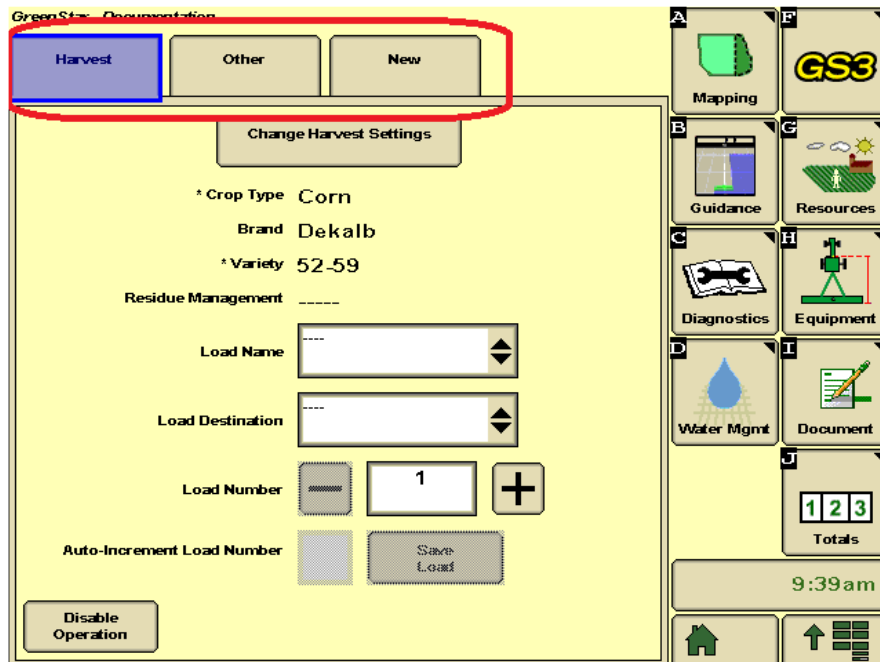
GreenStar - Documentation

Harvest | Other | New

Change Harvest Settings

* Crop Type Corn
Brand Dekalb
* Variety 52-59
Residue Management -----
Load Name ----
Load Destination ----
Load Number 1
Auto-Increment Load Number
Save Load

Disable Operation

A Mapping
F GS3
B Guidance
G Resources
C Diagnostics
H Equipment
D Water Mgmt
I Document
J 1 2 3 Totals

9:39am